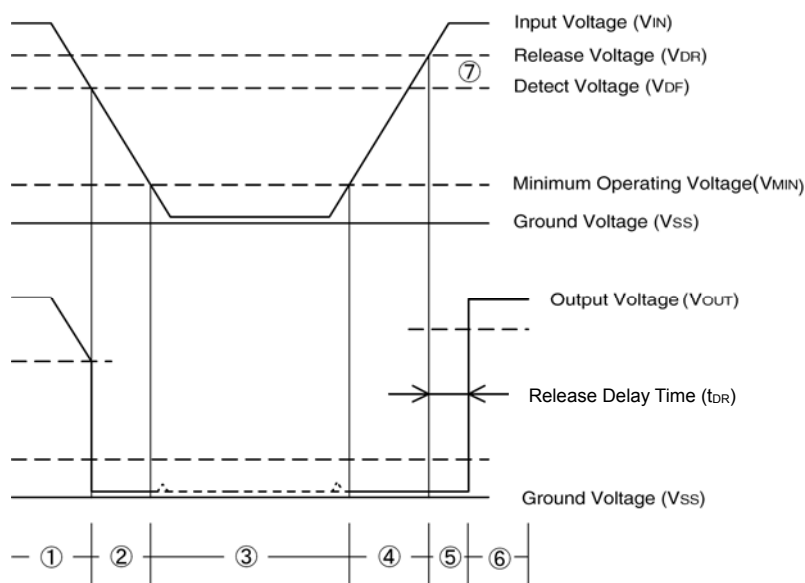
Input Voltage (VIN)
Release Voltage (VDR)
⑦
Detect Voltage (VDF)

Minimum Operating Voltage(VMIN)
Ground Voltage (VSS)

Output Voltage (VOUT)

Release Delay Time (tDR)

Ground Voltage (VSS)

① ② ③ ④ ⑤ ⑥